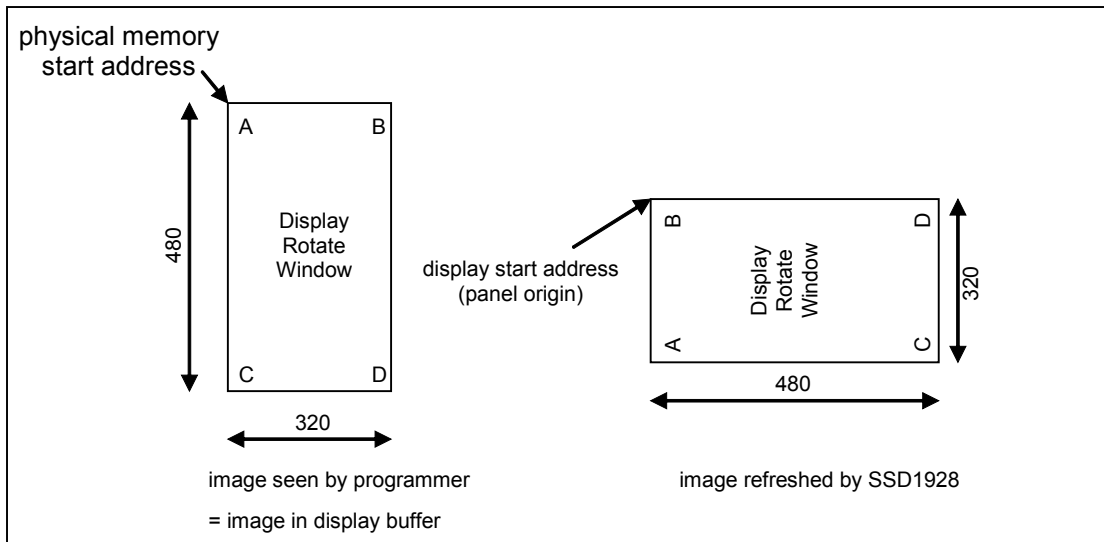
physical memory start address

A

B

Display Rotate Window

480

C

D

320

image seen by programmer

= image in display buffer

display start address (panel origin)

B

D

Display Rotate Window

320

A

C

480

image refreshed by SSD1928